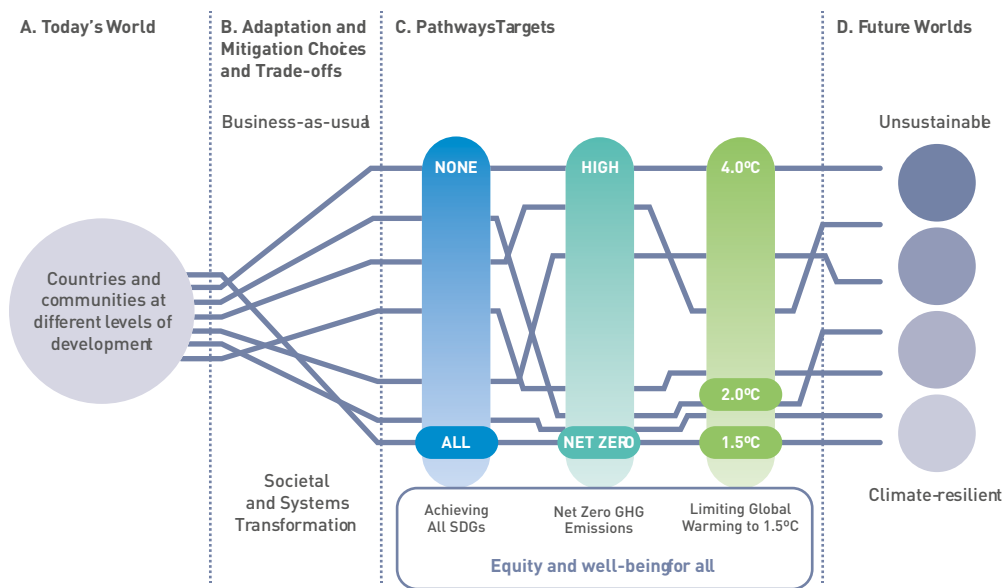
A. Today's World

B. Adaptation and Mitigation Choices and Trade-offs

C. PathwaysTargets

D. Future Worlds

Business-as-usual

Unsustainable

Countries and communities at different levels of development

NONE

HIGH

4.0ºC

2.0ºC

ALL

NET ZERO

1.5ºC

Societal and Systems Transformation

Achieving All SDGs

Net Zero GHG Emissions

Limiting Global Warming to 1.5ºC

Climate-resilient

Equity and well-beingfor all